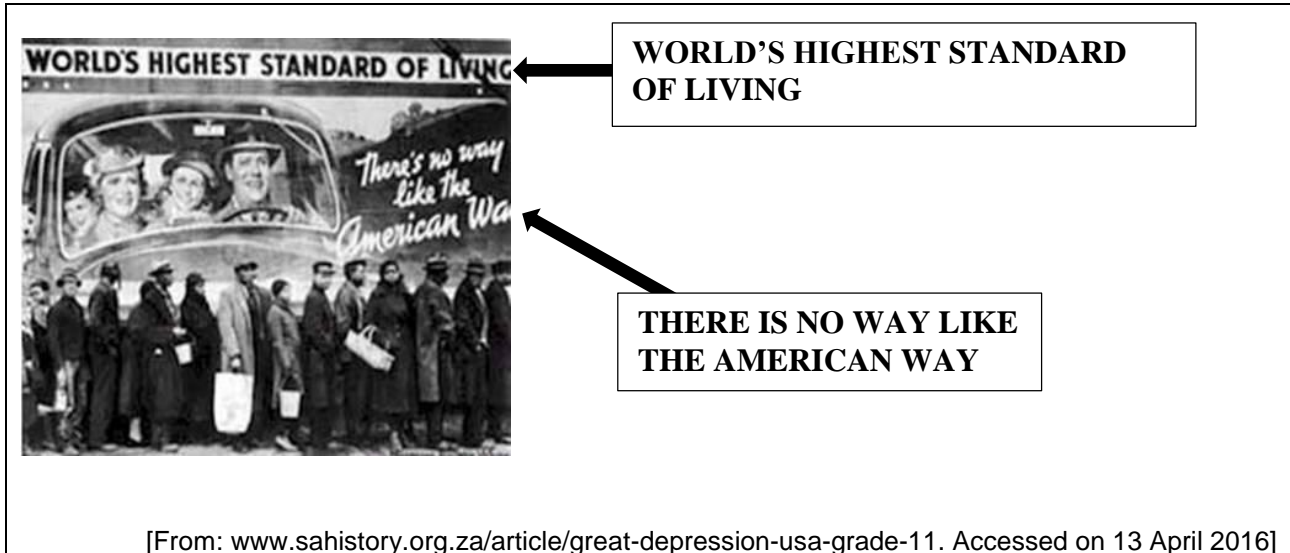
WORLD'S HIGHEST STANDARD OF LIVING

There's no way like the American Wa

WORLD'S HIGHEST STANDARD OF LIVING

THERE IS NO WAY LIKE THE AMERICAN WAY

[From: www.sahistory.org.za/article/great-depression-usa-grade-11. Accessed on 13 April 2016]